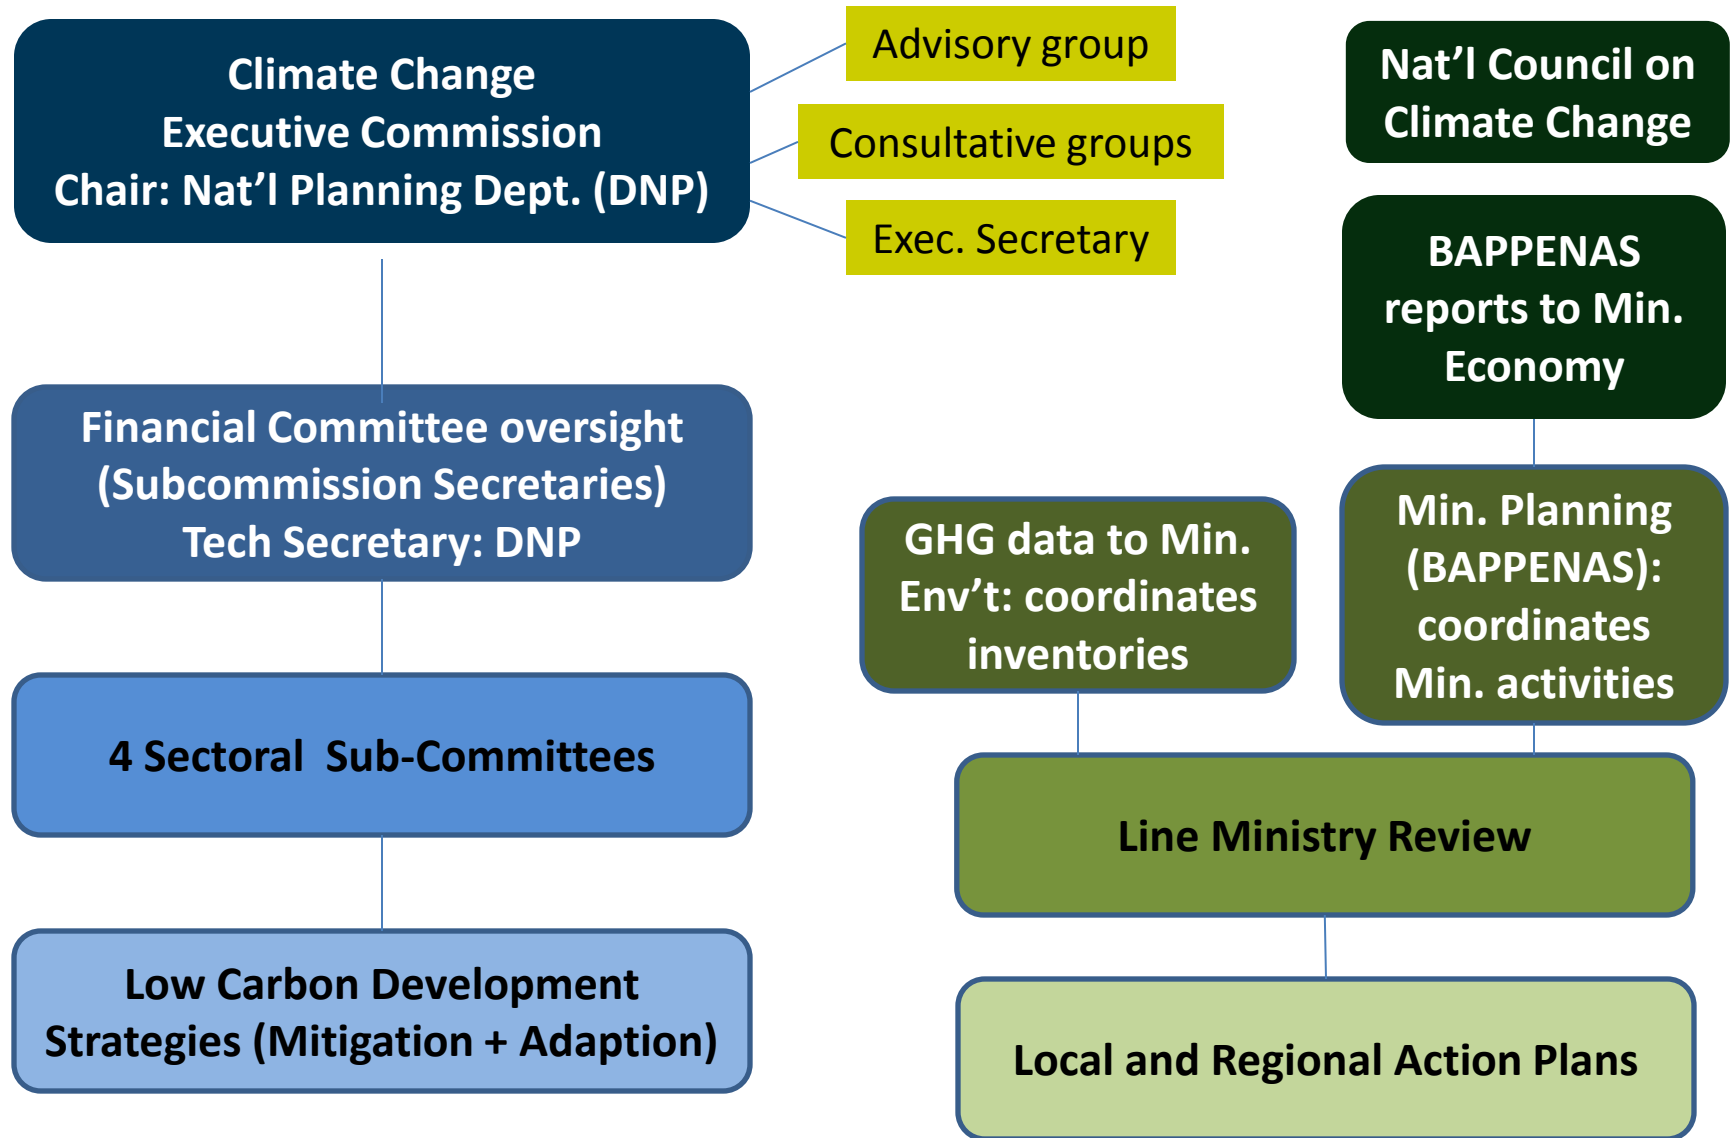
Climate Change
Executive Commission
Chair: Nat’l Planning Dept. (DNP)

Advisory group

Consultative groups

Exec. Secretary

Nat’l Council on Climate Change

BAPPENAS reports to Min. Economy

Financial Committee oversight (Subcommission Secretaries) Tech Secretary: DNP

GHG data to Min. Env’t: coordinates inventories

Min. Planning (BAPPENAS): coordinates Min. activities

4 Sectoral Sub-Committees

Line Ministry Review

Low Carbon Development Strategies (Mitigation + Adaption)

Local and Regional Action Plans